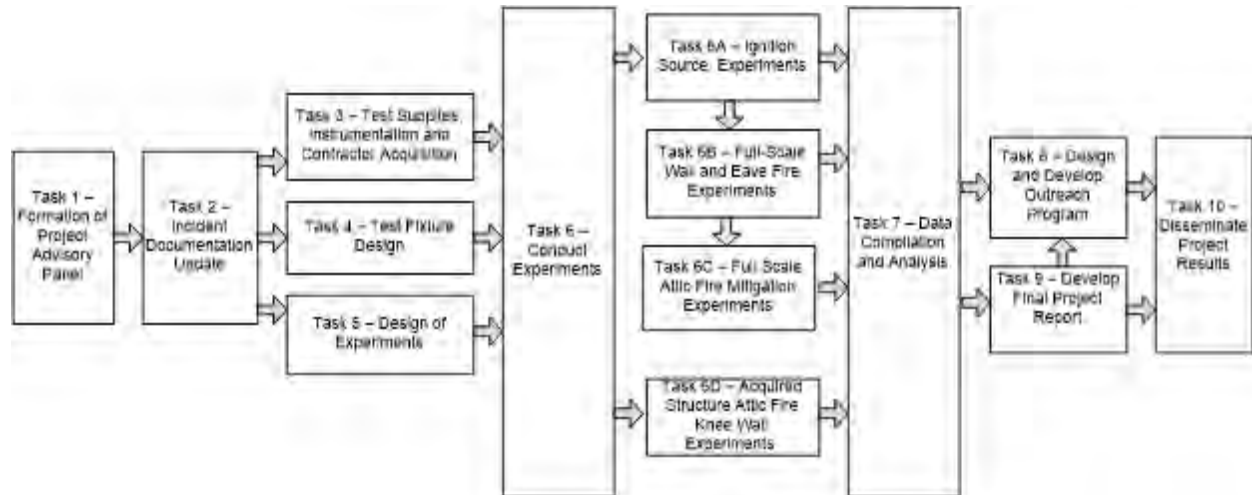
Task 1 – Formation of Project Advisory Panel

Task 2 – Incident Documentation Update

Task 3 – Test Supplies, Instrumentation and Contractor Acquisition

Task 4 – Test Fixture Design

Task 5 – Design of Experiments

Task 6 – Conduct Experiments

Task 6A – Ignition Source Experiments

Task 6B – Full-Scale Wall and Eave Fire Experiments

Task 6C – Full Scale Attic Fire Mitigation Experiments

Task 6D – Acquired Structure Attic Fire Knee Wall Experiments

Task 7 – Data Compilation and Analysis

Task 8 – Design and Develop Outreach Program

Task 9 – Develop Final Project Report

Task 10 – Disseminate Project Results